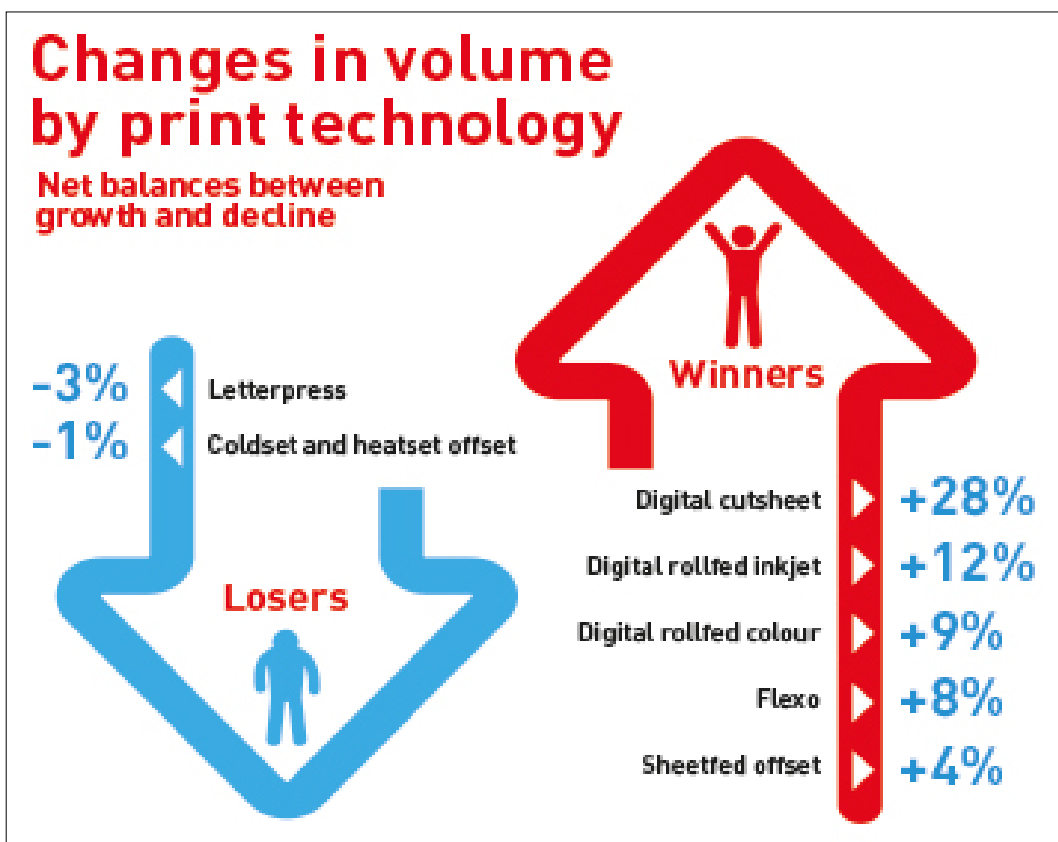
Changes in volume by print technology

Net balances between growth and decline

-3% Letterpress
-1% Coldset and heatset offset

Losers

Winners

Digital cutsheet +28%
Digital rollfed inkjet +12%
Digital rollfed colour +9%
Flexo +8%
Sheetfed offset +4%